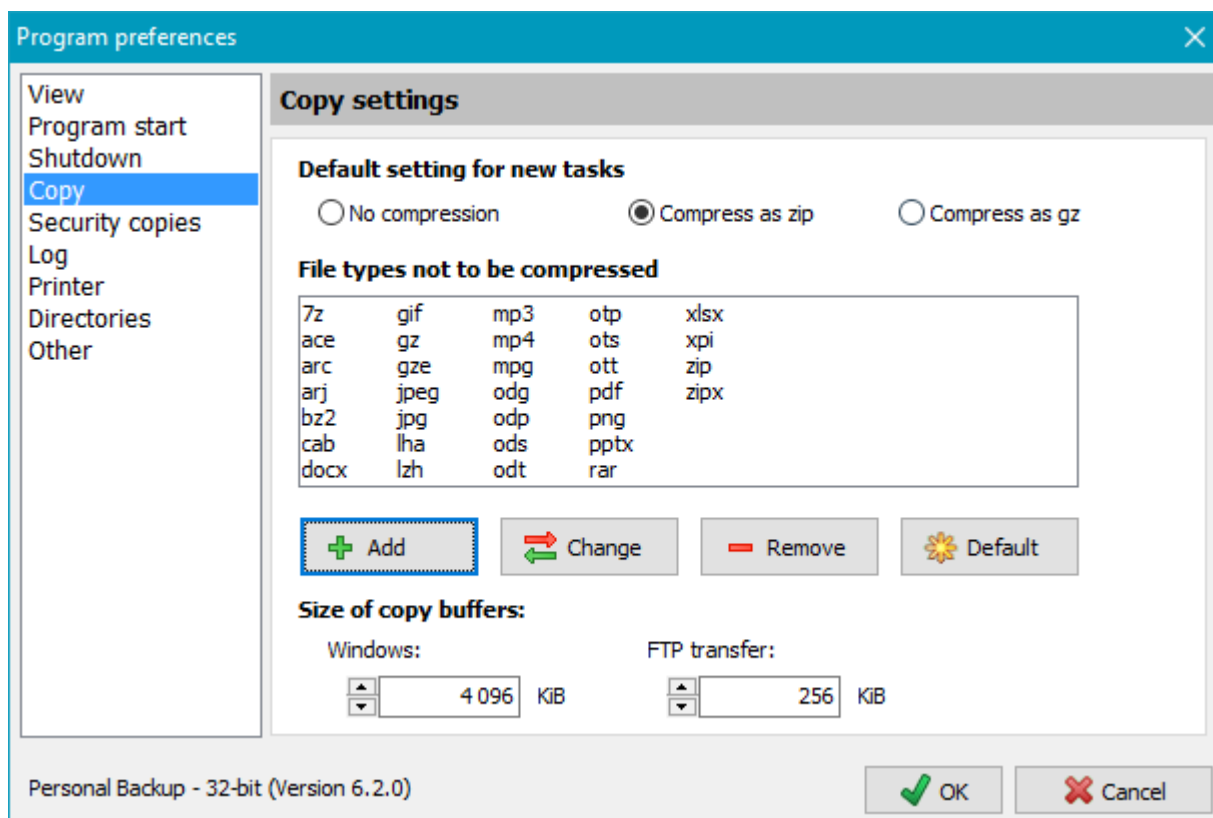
Program preferences

View
Program start
Shutdown
Copy
Security copies
Log
Printer
Directories
Other

Copy settings

Default setting for new tasks

No compression
Compress as zip
Compress as gz

File types not to be compressed

7z
ace
arc
arj
bz2
cab
docx
gif
gz
gze
jpeg
jpg
lha
lzh
mp3
mp4
mpg
odg
odp
ods
odt
otp
ots
ott
pdf
png
pptx
rar
xlsx
xpi
zip
zipx

Add
Change
Remove
Default

Size of copy buffers:

Windows:
4 096 KiB
FTP transfer:
256 KiB

Personal Backup - 32-bit (Version 6.2.0)

OK
Cancel